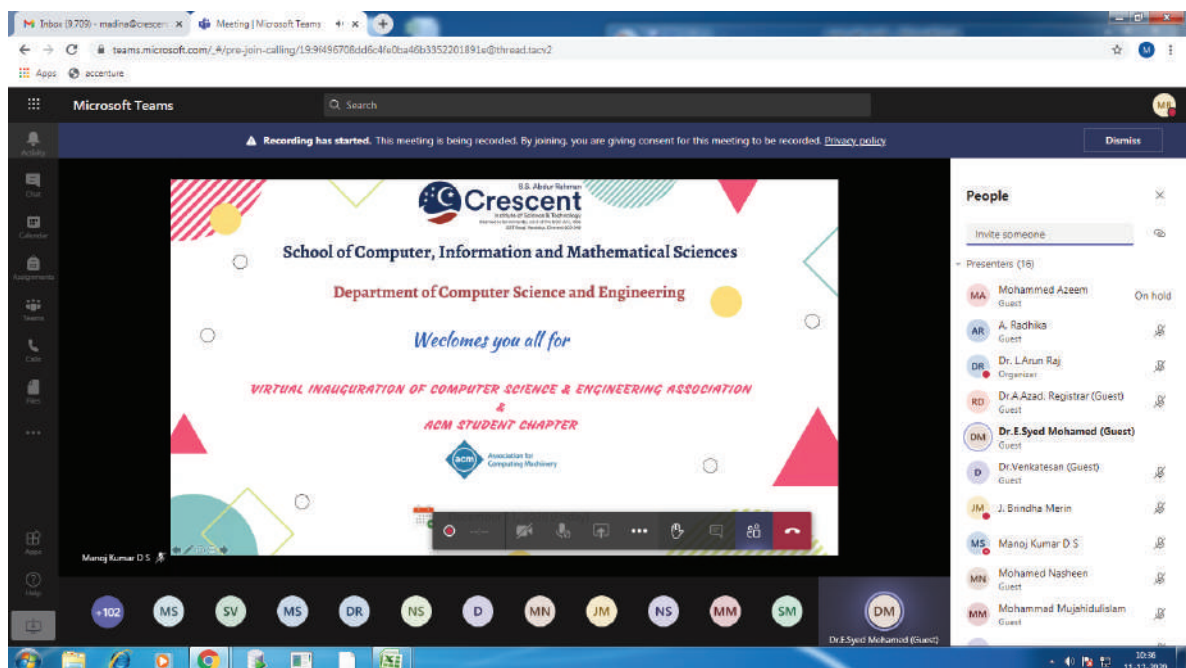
M Inbox (9,709) - madina@crescen ×
Meeting | Microsoft Teams ×
teams.microsoft.com/_#/pre-join-calling/19:9f496708dd6c4fe0ba46b3352201891e@thread.tacv2
Apps accenture

Microsoft Teams
Search
MI

Activity
Chat
Calendar
Assignments
Teams
Calls
Files
...
Apps
Help

Recording has started. This meeting is being recorded. By joining, you are giving consent for this meeting to be recorded. Privacy policy
Dismiss

B.S. Abdur Rahman
Crescent
Institute of Science & Technology
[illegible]

School of Computer, Information and Mathematical Sciences

Department of Computer Science and Engineering

Weclomes you all for

VIRTUAL INAUGURATION OF COMPUTER SCIENCE & ENGINEERING ASSOCIATION
&
ACM STUDENT CHAPTER

acm Association for Computing Machinery

Manoj Kumar D S

People
Invite someone
Presenters (16)
MA Mohammed Azeem Guest On hold
AR A. Radhika Guest
DR Dr. L.Arun Raj Organizer
RD Dr.A.Azad. Registrar (Guest) Guest
DM Dr.E.Syed Mohamed (Guest) Guest
D Dr.Venkatesan (Guest) Guest
JM J. Brindha Merin
MS Manoj Kumar D S
MN Mohamed Nasheen Guest
MM Mohammad Mujahidulislam Guest

+102 MS SV MS DR NS D MN JM NS MM SM DM
Dr.E.Syed Mohamed (Guest)

10:36
11-12-2020